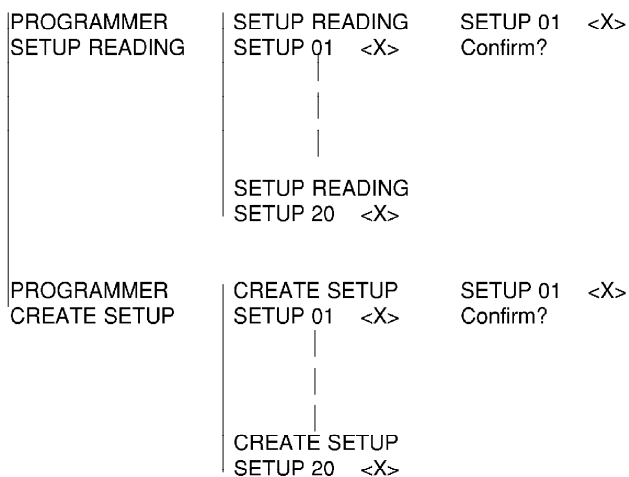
PROGRAMMER
SETUP READING

SETUP READING
SETUP 01 <X>

SETUP 01 <X>
Confirm?

SETUP READING
SETUP 20 <X>

PROGRAMMER
CREATE SETUP

CREATE SETUP
SETUP 01 <X>

SETUP 01 <X>
Confirm?

CREATE SETUP
SETUP 20 <X>